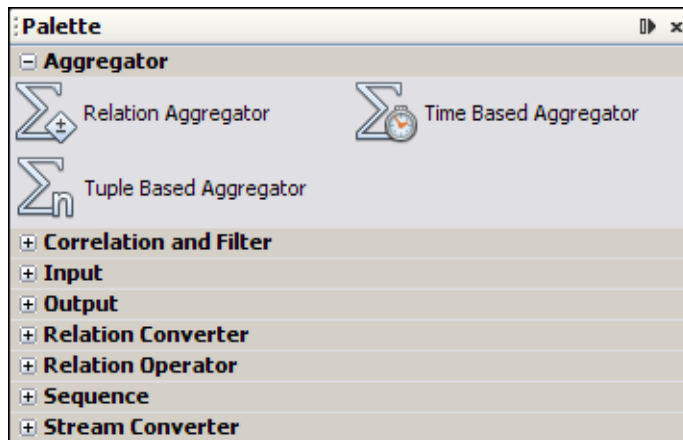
Palette

⊟ Aggregator

Relation Aggregator

Time Based Aggregator

Tuple Based Aggregator

⊞ Correlation and Filter

⊞ Input

⊞ Output

⊞ Relation Converter

⊞ Relation Operator

⊞ Sequence

⊞ Stream Converter